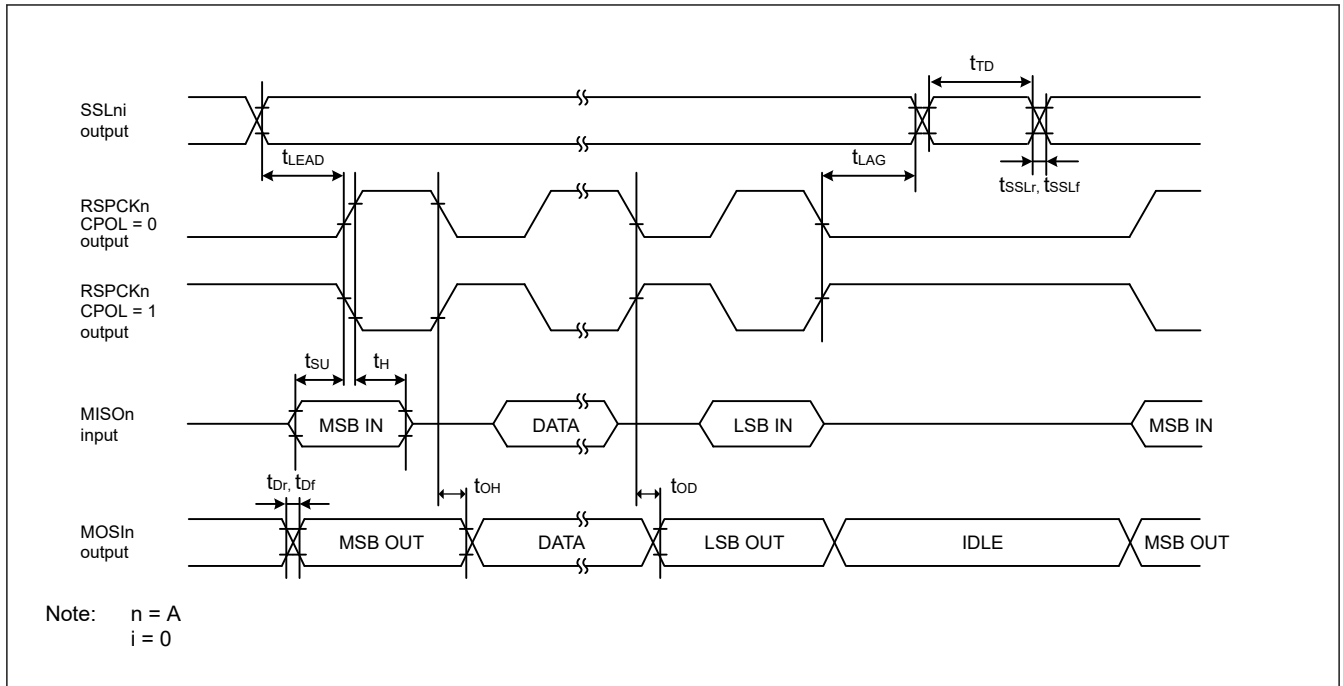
$t_{TD}$

SSLni output

$t_{LEAD}$

$t_{LAG}$

$t_{SSLr}$, $t_{SSLf}$

RSPCKn CPOL = 0 output

RSPCKn CPOL = 1 output

$t_{SU}$

$t_{H}$

MISOn input

MSB IN

DATA

LSB IN

MSB IN

$t_{Dr}$, $t_{Df}$

$t_{OH}$

$t_{OD}$

MOSIn output

MSB OUT

DATA

LSB OUT

IDLE

MSB OUT

Note: n = A
i = 0